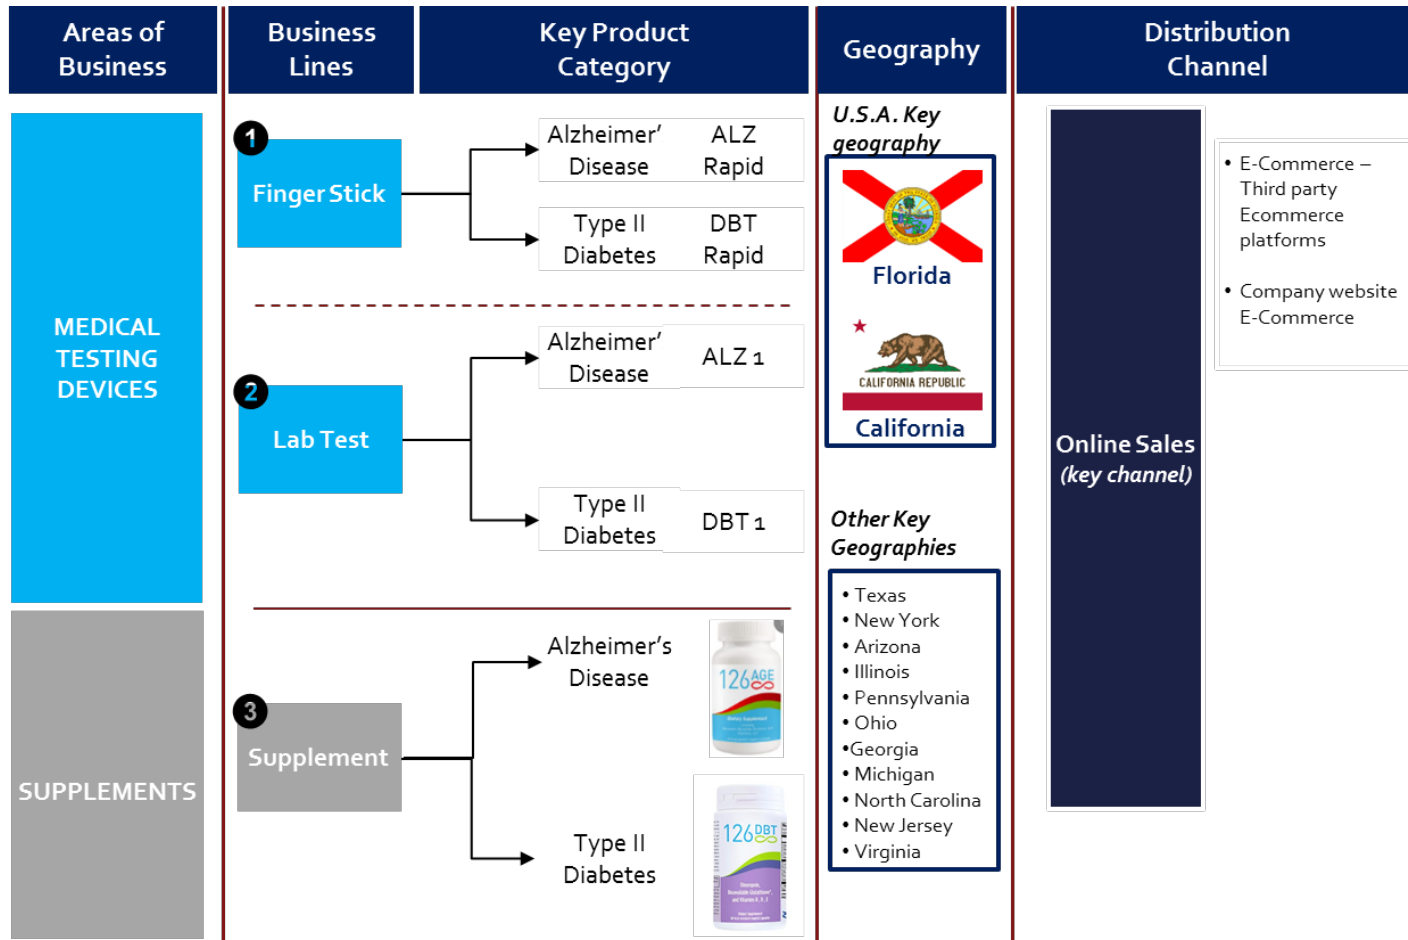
Areas of Business

Business Lines

Key Product Category

Geography

Distribution Channel

MEDICAL TESTING DEVICES

1 Finger Stick

Alzheimer' Disease | ALZ Rapid

Type II Diabetes | DBT Rapid

2 Lab Test

Alzheimer' Disease | ALZ 1

Type II Diabetes | DBT 1

SUPPLEMENTS

3 Supplement

Alzheimer's Disease

126 AGE

Type II Diabetes

126 DBT

U.S.A. Key geography

Florida

CALIFORNIA REPUBLIC

California

Other Key Geographies

• Texas
• New York
• Arizona
• Illinois
• Pennsylvania
• Ohio
•Georgia
• Michigan
• North Carolina
• New Jersey
• Virginia

Online Sales (key channel)

• E-Commerce – Third party Ecommerce platforms

• Company website E-Commerce